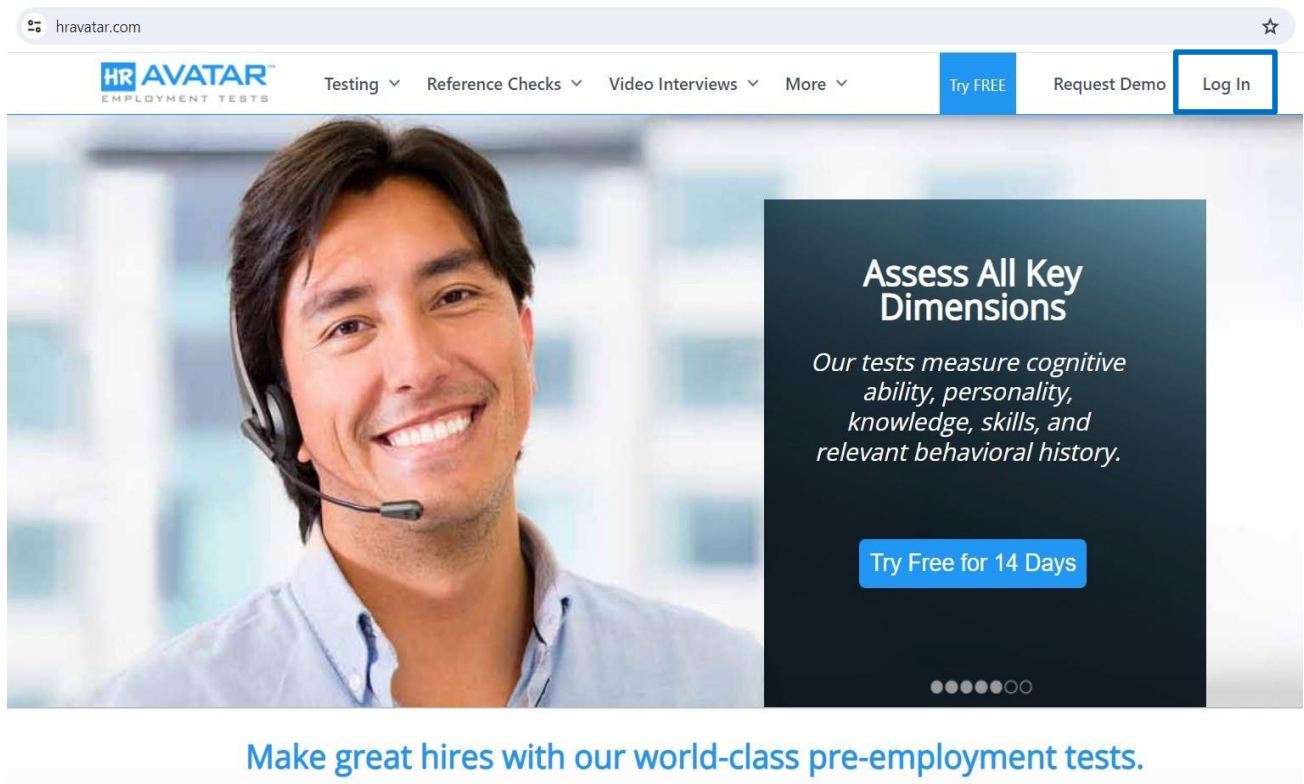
hravatar.com

HR AVATAR
EMPLOYMENT TESTS

Testing Reference Checks Video Interviews More Try FREE Request Demo Log In

Assess All Key Dimensions

Our tests measure cognitive ability, personality, knowledge, skills, and relevant behavioral history.

Try Free for 14 Days

Make great hires with our world-class pre-employment tests.